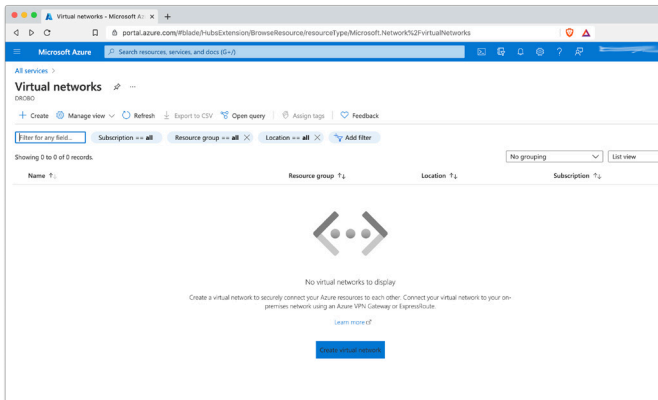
Virtual networks - Microsoft Az ×

portal.azure.com/#blade/HubsExtension/BrowseResource/resourceType/Microsoft.Network%2FvirtualNetworks

Microsoft Azure

Search resources, services, and docs (G+/)

All services >

Virtual networks

DROBO

+ Create    Manage view    Refresh    Export to CSV    Open query    Assign tags    Feedback

Filter for any field...    Subscription == all    Resource group == all ×    Location == all ×    Add filter

Showing 0 to 0 of 0 records.

No grouping    List view

| Name ↑↓ | Resource group ↑↓ | Location ↑↓ | Subscription ↑↓ |
|---|---|---|---|

No virtual networks to display

Create a virtual network to securely connect your Azure resources to each other. Connect your virtual network to your on-premises network using an Azure VPN Gateway or ExpressRoute.

Learn more

Create virtual network